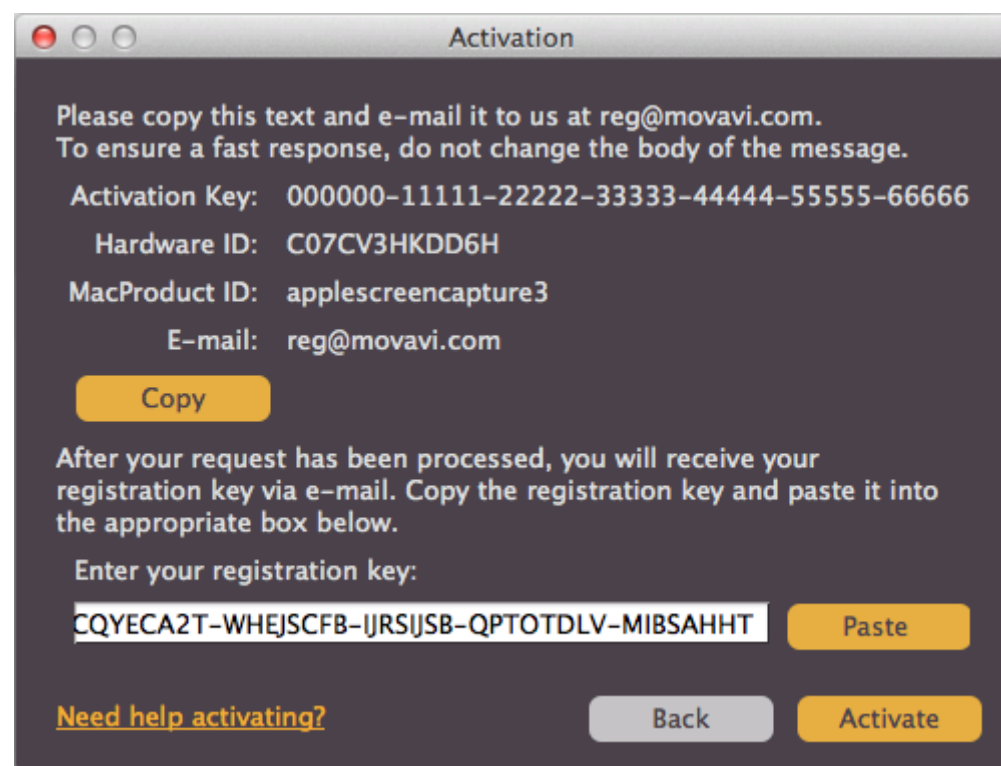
Activation

Please copy this text and e-mail it to us at reg@movavi.com.
To ensure a fast response, do not change the body of the message.

Activation Key: 000000-11111-22222-33333-44444-55555-66666
Hardware ID: C07CV3HKDD6H
MacProduct ID: applescreencapture3
E-mail: reg@movavi.com

Copy

After your request has been processed, you will receive your registration key via e-mail. Copy the registration key and paste it into the appropriate box below.

Enter your registration key:

CQYECA2T-WHEJSCFB-IJRSIJSB-QPTOTDLV-MIBSAHHT

Paste

Need help activating?

Back

Activate